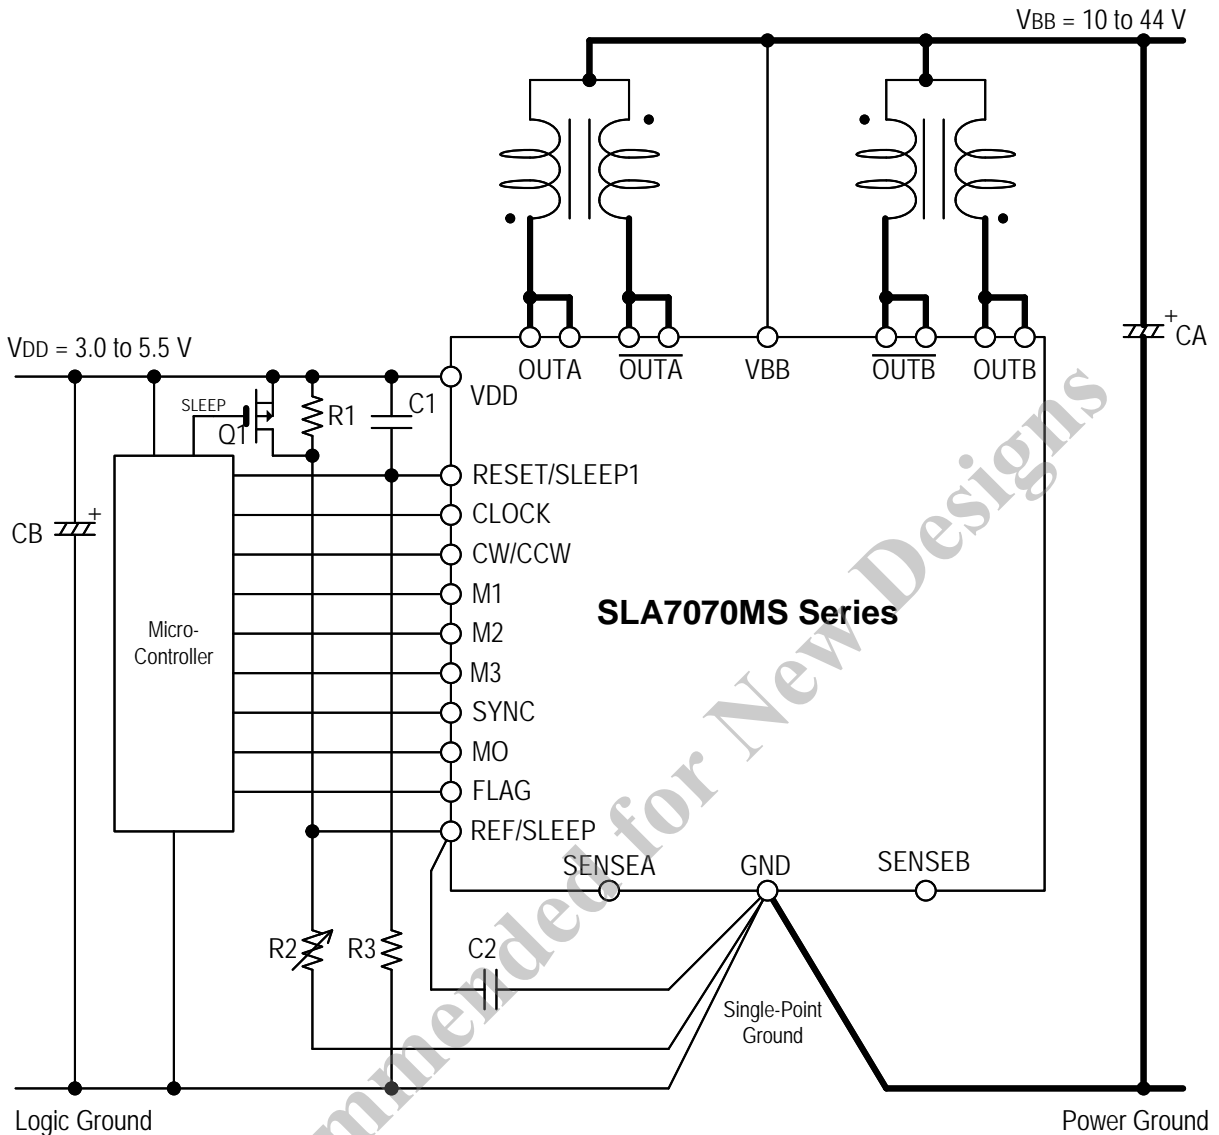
$V_{BB}$ = 10 to 44 V

$V_{DD}$ = 3.0 to 5.5 V

SLEEP

Q1

R1

C1

OUTA

$\overline{OUTA}$

VBB

$\overline{OUTB}$

OUTB

CA

VDD

RESET/SLEEP1

CLOCK

CW/CCW

M1

M2

M3

SYNC

MO

FLAG

REF/SLEEP

CB

Micro-Controller

SLA7070MS Series

SENSEA

GND

SENSEB

R2

R3

C2

Single-Point Ground

Logic Ground

Power Ground

Not Recommended for New Designs